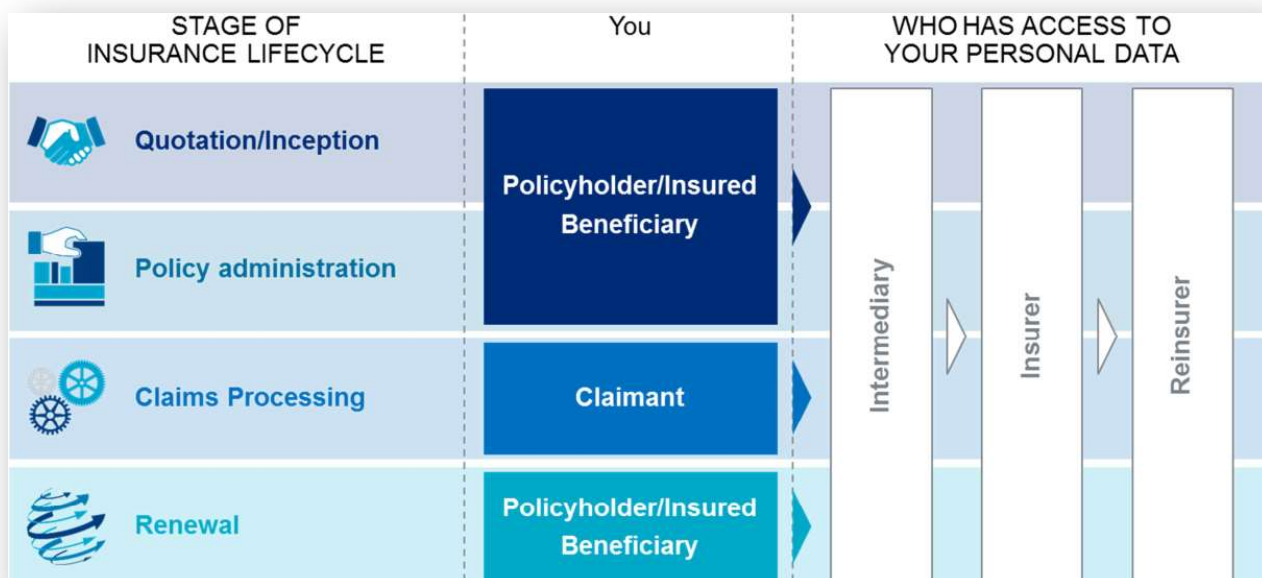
| STAGE OF INSURANCE LIFECYCLE | You | WHO HAS ACCESS TO YOUR PERSONAL DATA |
|---|---|---|
| Quotation/Inception | Policyholder/Insured Beneficiary | Intermediary, Insurer, Reinsurer |
| Policy administration | Policyholder/Insured Beneficiary | Intermediary, Insurer, Reinsurer |
| Claims Processing | Claimant | Intermediary, Insurer, Reinsurer |
| Renewal | Policyholder/Insured Beneficiary | Intermediary, Insurer, Reinsurer |